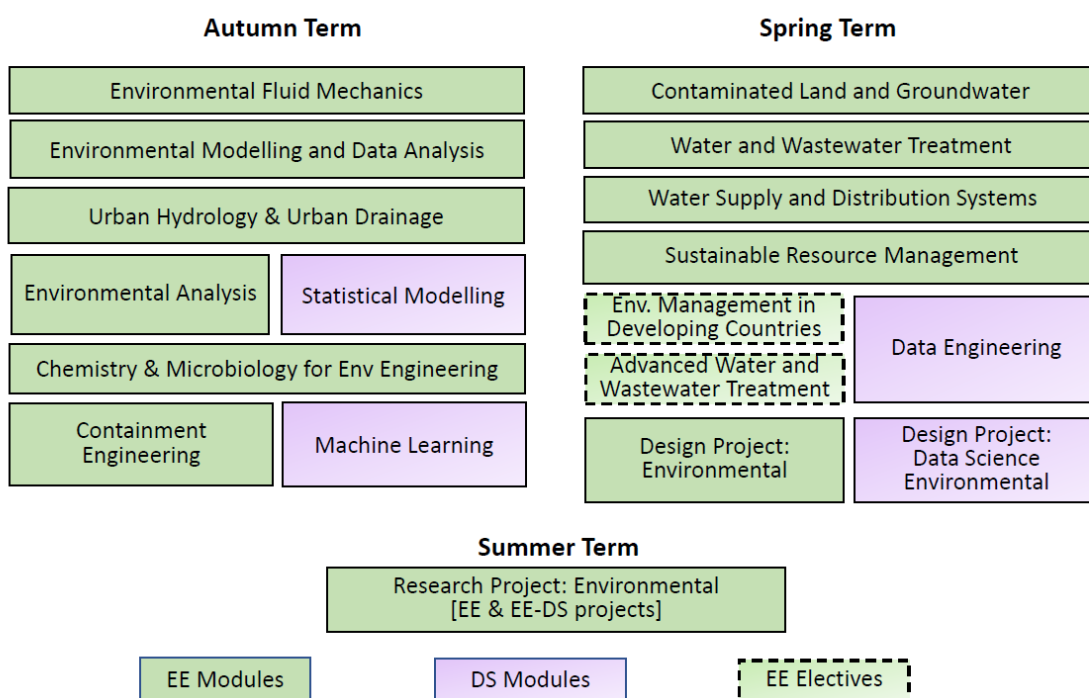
Autumn Term

Environmental Fluid Mechanics

Environmental Modelling and Data Analysis

Urban Hydrology & Urban Drainage

Environmental Analysis

Statistical Modelling

Chemistry & Microbiology for Env Engineering

Containment Engineering

Machine Learning

Spring Term

Contaminated Land and Groundwater

Water and Wastewater Treatment

Water Supply and Distribution Systems

Sustainable Resource Management

Env. Management in Developing Countries

Advanced Water and Wastewater Treatment

Data Engineering

Design Project: Environmental

Design Project: Data Science Environmental

Summer Term

Research Project: Environmental [EE & EE-DS projects]

EE Modules

DS Modules

EE Electives